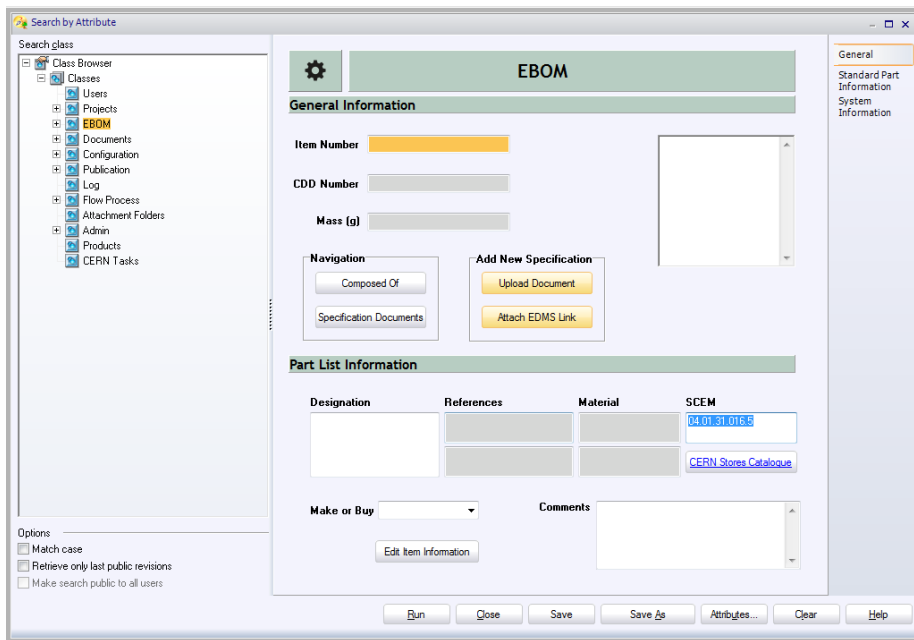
Search by Attribute

Search class

Class Browser
Classes
Users
Projects
EBOM
Documents
Configuration
Publication
Log
Flow Process
Attachment Folders
Admin
Products
CERN Tasks

Options
Match case
Retrieve only last public revisions
Make search public to all users

EBOM

General Information

Item Number

CDD Number

Mass (g)

Navigation
Composed Of
Specification Documents

Add New Specification
Upload Document
Attach EDMS Link

Part List Information

| Designation | References | Material | SCEM |
|---|---|---|---|
| | | | 04.01.31.016.5 |
| | | | CERN Stores Catalogue |

Make or Buy

Comments

Edit Item Information

General
Standard Part Information
System Information

Run
Close
Save
Save As
Attributes...
Clear
Help